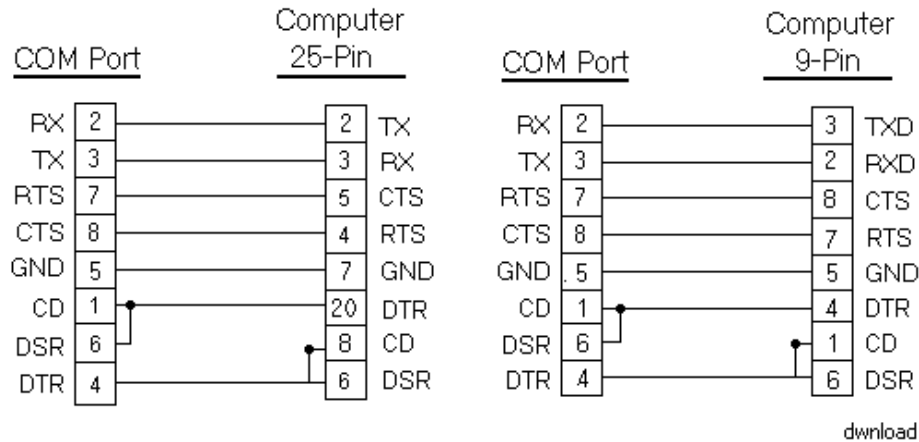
COM Port

Computer
25-Pin

| | | | |
|---|---|---|---|
| RX | 2 | 2 | TX |
| TX | 3 | 3 | RX |
| RTS | 7 | 5 | CTS |
| CTS | 8 | 4 | RTS |
| GND | 5 | 7 | GND |
| CD | 1 | 20 | DTR |
| DSR | 6 | 8 | CD |
| DTR | 4 | 6 | DSR |

COM Port

Computer
9-Pin

| | | | |
|---|---|---|---|
| RX | 2 | 3 | TXD |
| TX | 3 | 2 | RXD |
| RTS | 7 | 8 | CTS |
| CTS | 8 | 7 | RTS |
| GND | 5 | 5 | GND |
| CD | 1 | 4 | DTR |
| DSR | 6 | 1 | CD |
| DTR | 4 | 6 | DSR |

dwnload